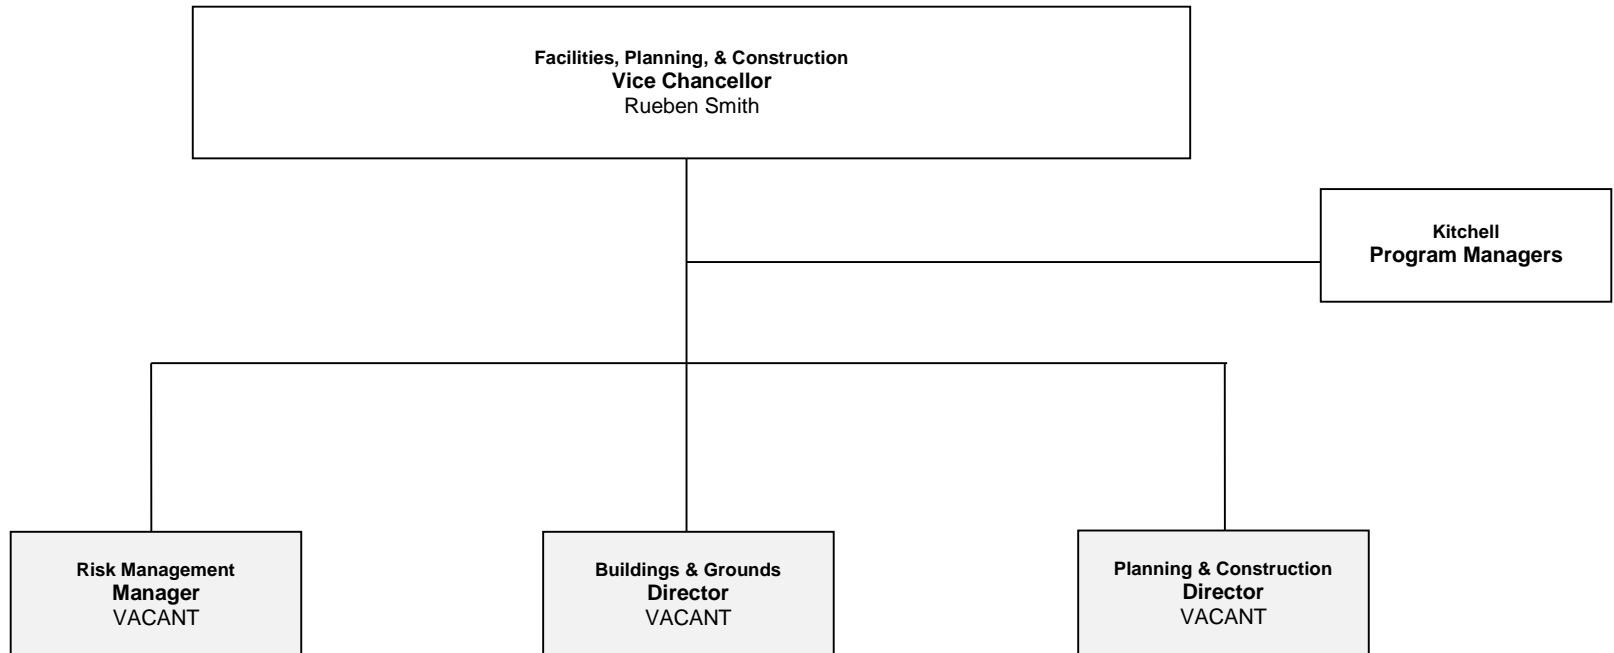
Facilities, Planning, & Construction
Vice Chancellor
Rueben Smith

Kitchell
Program Managers

Risk Management
Manager
VACANT

Buildings & Grounds
Director
VACANT

Planning & Construction
Director
VACANT